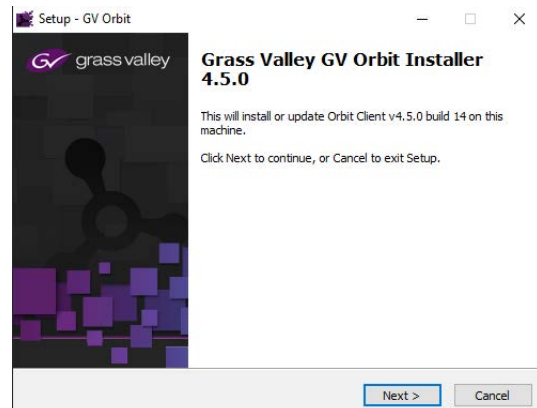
Setup - GV Orbit

grass valley

Grass Valley GV Orbit Installer 4.5.0

This will install or update Orbit Client v4.5.0 build 14 on this machine.

Click Next to continue, or Cancel to exit Setup.

Next >
Cancel